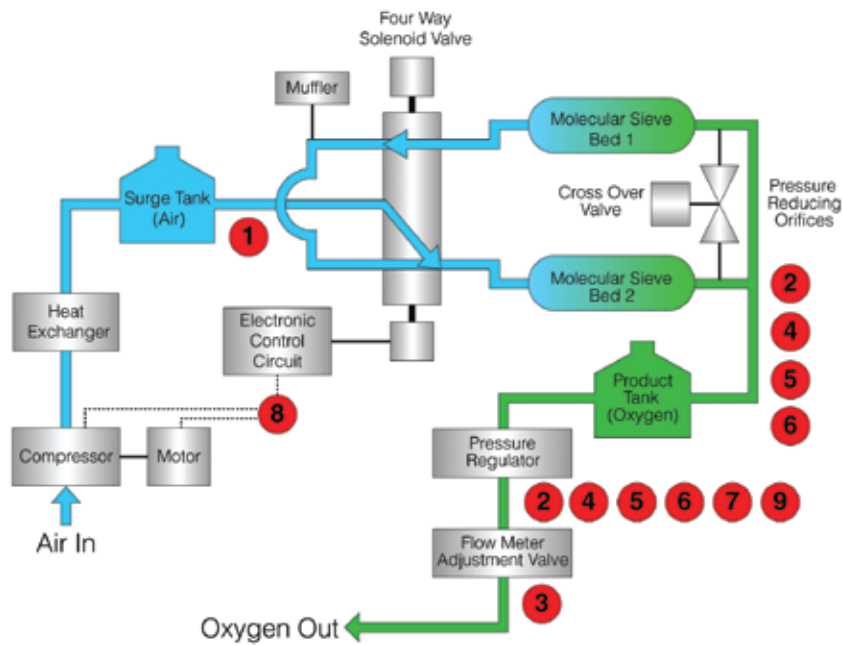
Four Way Solenoid Valve

Muffler

Molecular Sieve Bed 1

Surge Tank (Air)

1

Cross Over Valve

Pressure Reducing Orifices

Molecular Sieve Bed 2

2

4

5

6

Heat Exchanger

Electronic Control Circuit

Product Tank (Oxygen)

8

Compressor

Motor

Pressure Regulator

2 4 5 6 7 9

Air In

Flow Meter Adjustment Valve

3

Oxygen Out